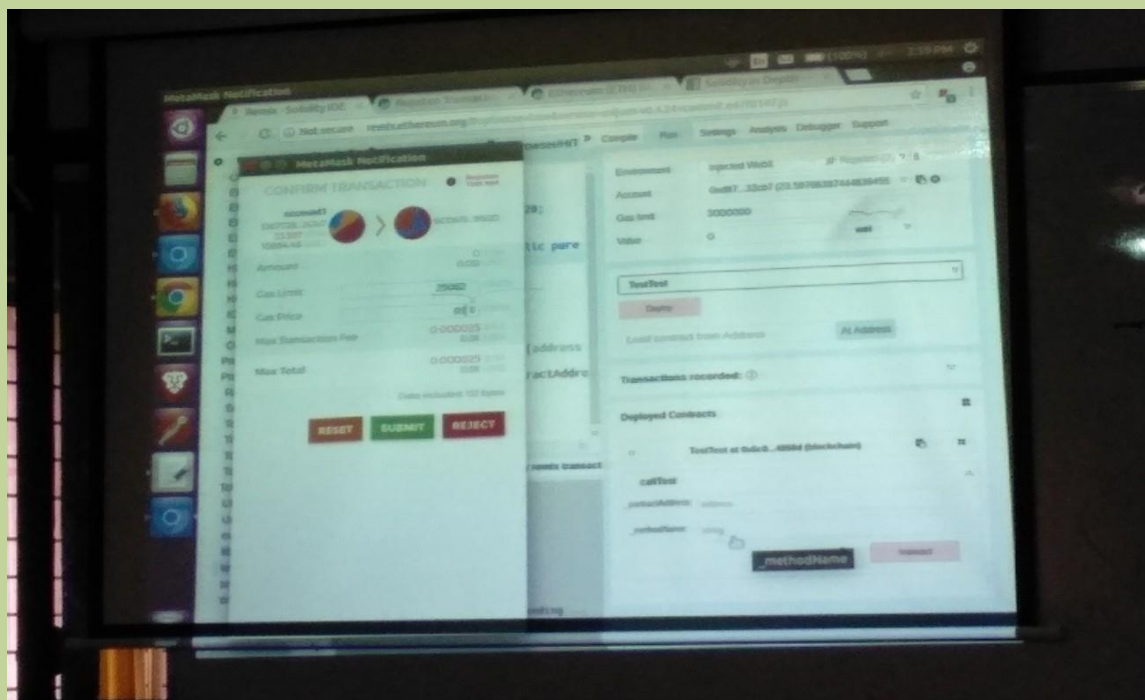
MetaMask Notification

Remix - Solidity IDE

Not secure remix.ethereum.org

Compile Run Settings Analysis Debugger Support

MetaMask Notification

CONFIRM TRANSACTION

Amount

Gas Limit 25082

Gas Price

Max Transaction Fee 0.000025

Max Total 0.000025

Data included: 132 bytes

RESET SUBMIT REJECT

28;

tic pure

(address

ractAddre

remix transact

nding

Environment Injected Web3

Account 0xd87...32cb7

Gas limit 3000000

Value 0 wei

TestTest

Deploy

Load contract from Address At Address

Transactions recorded: 0

Deployed Contracts

TestTest at 0x6c0...4898d (blockchain)

callTest

_contractAddress: address

_methodName: string

_methodName

transact